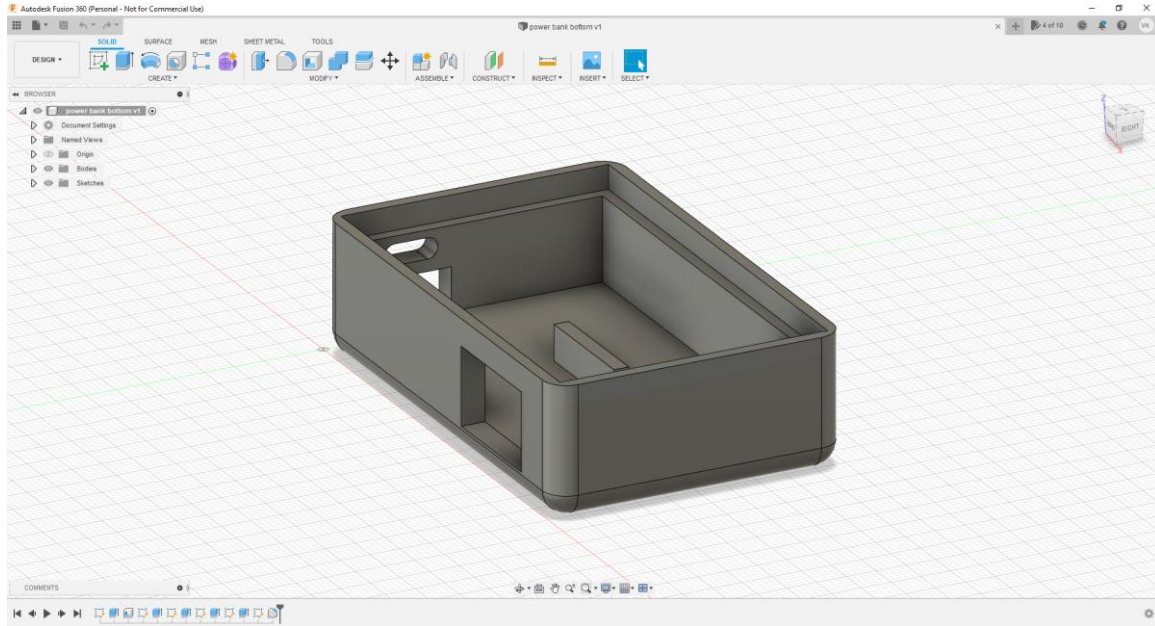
Autodesk Fusion 360 (Personal - Not for Commercial Use)

power bank bottom v1

4 of 10

VK

SOLID SURFACE MESH SHEET METAL TOOLS

DESIGN ▾

CREATE ▾

MODIFY ▾

ASSEMBLE ▾

CONSTRUCT ▾

INSPECT ▾

INSERT ▾

SELECT ▾

BROWSER

power bank bottom v1

Document Settings

Named Views

Origin

Bodies

Sketches

RIGHT

COMMENTS